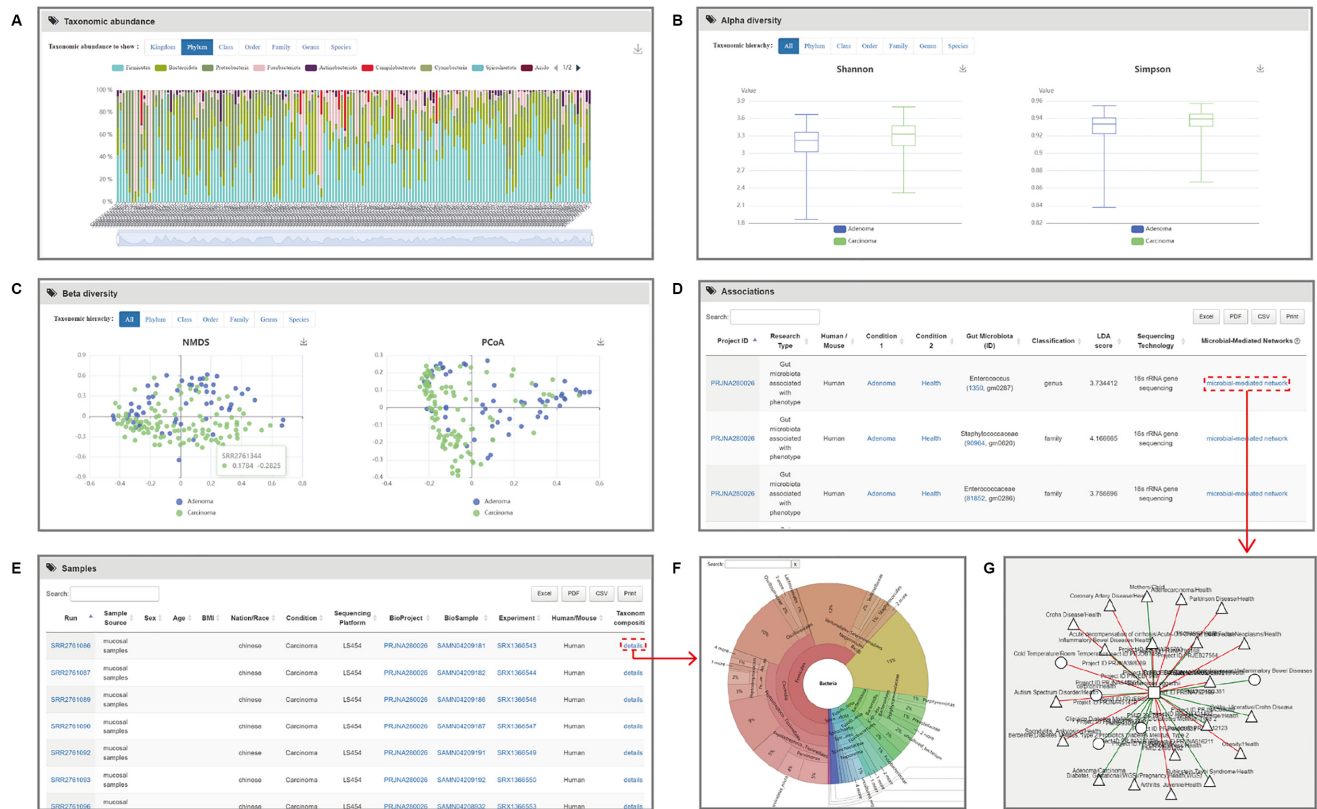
A

Taxonomic abundance

Taxonomic abundance to show : Kingdom Phylum Class Order Family Genus Species

Firmicutes Bacteroidetes Proteobacteria Fusobacteria Actinobacteria Campilobacterota Cyanobacteria Spirochaetota Acido 1/2

100 % 90 % 80 % 70 % 60 % 50 % 40 % 30 % 20 % 10 % 0 %

B

Alpha diversity

Taxonomic hierarchy: All Phylum Class Order Family Genus Species

Shannon

Value

3.9 3.6 3.3 3 2.7 2.4 2.1 1.8

Adenoma
Carcinoma

Simpson

Value

0.96 0.94 0.92 0.9 0.88 0.86 0.84 0.82

Adenoma
Carcinoma

C

Beta diversity

Taxonomic hierarchy: All Phylum Class Order Family Genus Species

NMDS

0.9 0.6 0.3 0 -0.3 -0.6 -0.9

-0.6 -0.4 -0.2 0 0.2 0.4 0.6 0.8

SRR2761344
0.1784 -0.2825

Adenoma
Carcinoma

PCoA

0.3 0.2 0.1 0 -0.1 -0.2 -0.3 -0.4

-0.4 -0.2 0 0.2 0.4 0.6

Adenoma
Carcinoma

D

Associations

Search:

Excel PDF CSV Print

| Project ID | Research Type | Human / Mouse | Condition 1 | Condition 2 | Gut Microbiota (ID) | Classification | LDA score | Sequencing Technology | Microbial-Mediated Networks |
|---|---|---|---|---|---|---|---|---|---|
| PRJNA280026 | Gut microbiota associated with phenotype | Human | Adenoma | Health | Enterococcus (1350, gm0287) | genus | 3.734412 | 16s rRNA gene sequencing | microbial-mediated network |
| PRJNA280026 | Gut microbiota associated with phenotype | Human | Adenoma | Health | Staphylococcaceae (90964, gm0620) | family | 4.166665 | 16s rRNA gene sequencing | microbial-mediated network |
| PRJNA280026 | Gut microbiota associated with phenotype | Human | Adenoma | Health | Enterococcaceae (81852, gm0286) | family | 3.756696 | 16s rRNA gene sequencing | microbial-mediated network |

E

Samples

Search:

Excel PDF CSV Print

| Run | Sample Source | Sex | Age | BMI | Nation/Race | Condition | Sequencing Platform | BioProject | BioSample | Experiment | Human/Mouse | Taxonom compositi |
|---|---|---|---|---|---|---|---|---|---|---|---|---|
| SRR2761086 | mucosal samples | | | | chinese | Carcinoma | LS454 | PRJNA280026 | SAMN04209181 | SRX1366543 | Human | details |
| SRR2761087 | mucosal samples | | | | chinese | Carcinoma | LS454 | PRJNA280026 | SAMN04209182 | SRX1366544 | Human | details |
| SRR2761089 | mucosal samples | | | | chinese | Carcinoma | LS454 | PRJNA280026 | SAMN04209186 | SRX1366546 | Human | details |
| SRR2761090 | mucosal samples | | | | chinese | Carcinoma | LS454 | PRJNA280026 | SAMN04209187 | SRX1366547 | Human | details |
| SRR2761092 | mucosal samples | | | | chinese | Carcinoma | LS454 | PRJNA280026 | SAMN04209191 | SRX1366549 | Human | details |
| SRR2761093 | mucosal samples | | | | chinese | Carcinoma | LS454 | PRJNA280026 | SAMN04209192 | SRX1366550 | Human | details |
| SRR2761096 | mucosal | | | | | | | PRJNA280026 | SAMN04208932 | SRX1366553 | | details |

F

Search:

Bacteria

G

Mothers-Child
Coronary Artery Disease/Health
Adenocarcinoma/Health
Parkinson Disease/Health
Crohn Disease/Health
Acute decompensation of cirrhosis
Inflammatory Bowel Diseases/Health
Colorectal Neoplasms/Health
Cold Temperature
Project ID PRJNA
Inflammatory Bowel Diseases
Autism Spectrum Disorder/Health
Colitis, Ulcerative/Crohn Disease
Obesity/Health
Irritable Bowel Syndrome/Health
Adenoma/Carcinoma
Diabetes, Gestational
Arthritis, Juvenile/Health